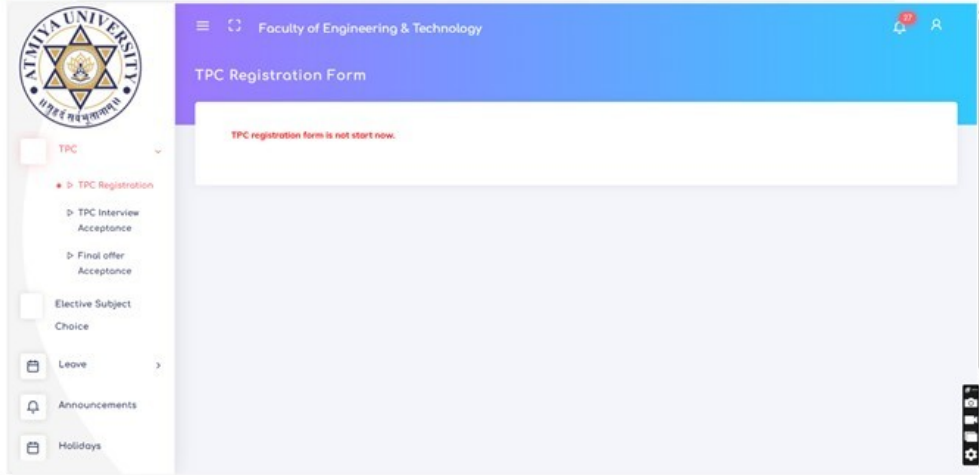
ATMIYA UNIVERSITY

Faculty of Engineering & Technology

37

TPC Registration Form

TPC registration form is not start now.

TPC

TPC Registration

TPC Interview Acceptance

Final offer Acceptance

Elective Subject Choice

Leave

Announcements

Holidays